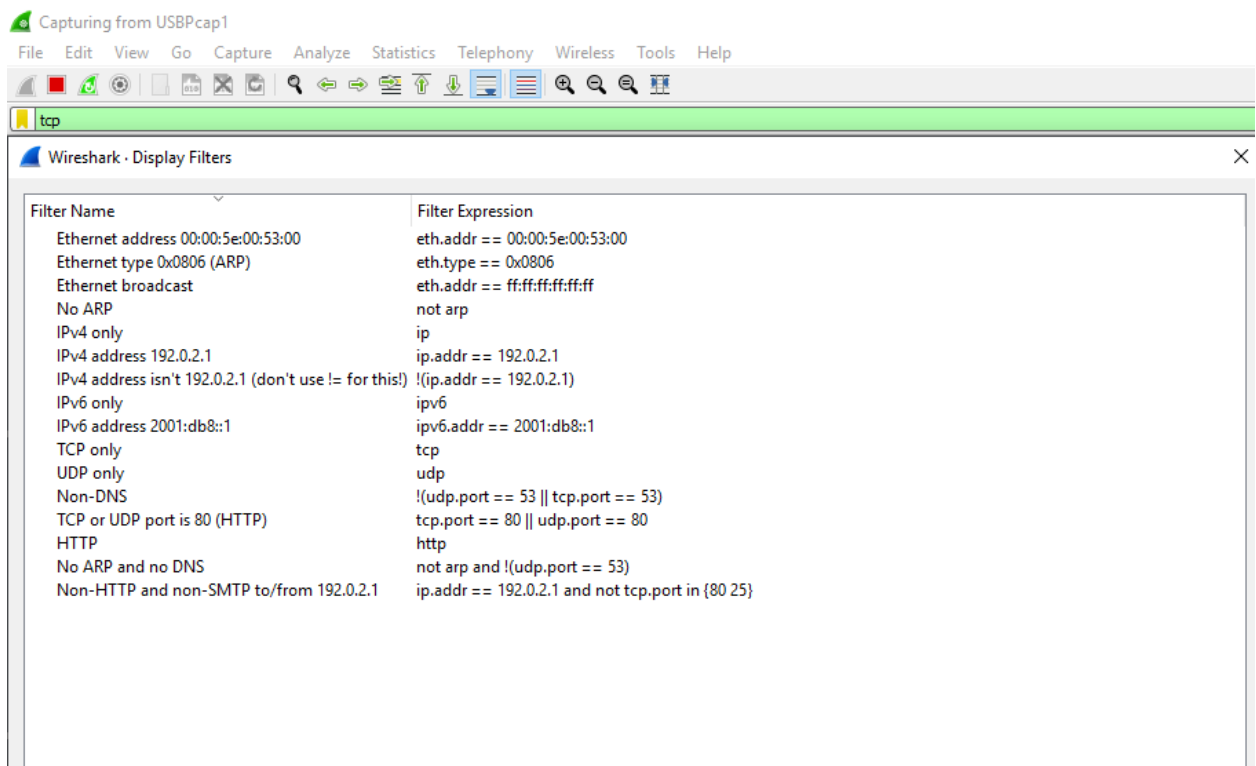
Capturing from USBPcap1

File Edit View Go Capture Analyze Statistics Telephony Wireless Tools Help

tcp

Wireshark · Display Filters

×

| Filter Name | Filter Expression |
|---|---|
| Ethernet address 00:00:5e:00:53:00 | eth.addr == 00:00:5e:00:53:00 |
| Ethernet type 0x0806 (ARP) | eth.type == 0x0806 |
| Ethernet broadcast | eth.addr == ff:ff:ff:ff:ff:ff |
| No ARP | not arp |
| IPv4 only | ip |
| IPv4 address 192.0.2.1 | ip.addr == 192.0.2.1 |
| IPv4 address isn't 192.0.2.1 (don't use != for this!) | !(ip.addr == 192.0.2.1) |
| IPv6 only | ipv6 |
| IPv6 address 2001:db8::1 | ipv6.addr == 2001:db8::1 |
| TCP only | tcp |
| UDP only | udp |
| Non-DNS | !(udp.port == 53 \|\| tcp.port == 53) |
| TCP or UDP port is 80 (HTTP) | tcp.port == 80 \|\| udp.port == 80 |
| HTTP | http |
| No ARP and no DNS | not arp and !(udp.port == 53) |
| Non-HTTP and non-SMTP to/from 192.0.2.1 | ip.addr == 192.0.2.1 and not tcp.port in {80 25} |